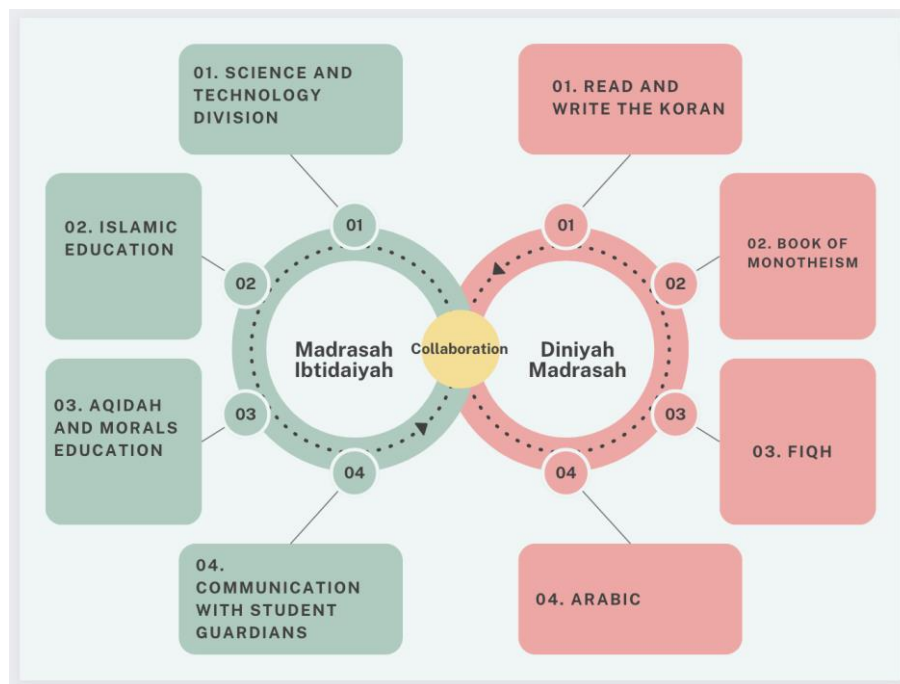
01. SCIENCE AND TECHNOLOGY DIVISION

02. ISLAMIC EDUCATION

03. AQIDAH AND MORALS EDUCATION

04. COMMUNICATION WITH STUDENT GUARDIANS

01

02

03

04

Madrasah Ibtidaiyah

Collaboration

Diniyah Madrasah

01

02

03

04

01. READ AND WRITE THE KORAN

02. BOOK OF MONOTHEISM

03. FIQH

04. ARABIC